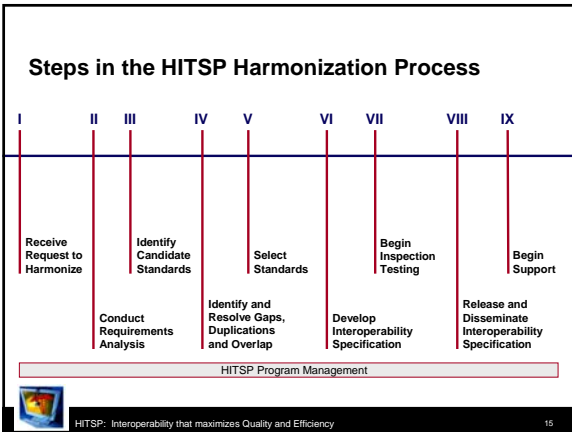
Steps in the HITSP Harmonization Process

I

II

III

IV

V

VI

VII

VIII

IX

Receive Request to Harmonize

Conduct Requirements Analysis

Identify Candidate Standards

Identify and Resolve Gaps, Duplications and Overlap

Select Standards

Develop Interoperability Specification

Begin Inspection Testing

Release and Disseminate Interoperability Specification

Begin Support

HITSP Program Management

HITSP: Interoperability that maximizes Quality and Efficiency

15